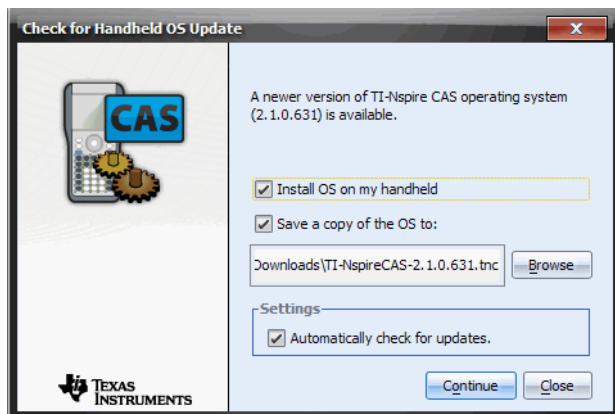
Check for Handheld OS Update

x

CAS

A newer version of TI-Nspire CAS operating system (2.1.0.631) is available.

☑ Install OS on my handheld

☑ Save a copy of the OS to:

Downloads\TI-NspireCAS-2.1.0.631.tnc

Browse

Settings

☑ Automatically check for updates.

TEXAS INSTRUMENTS

Continue

Close